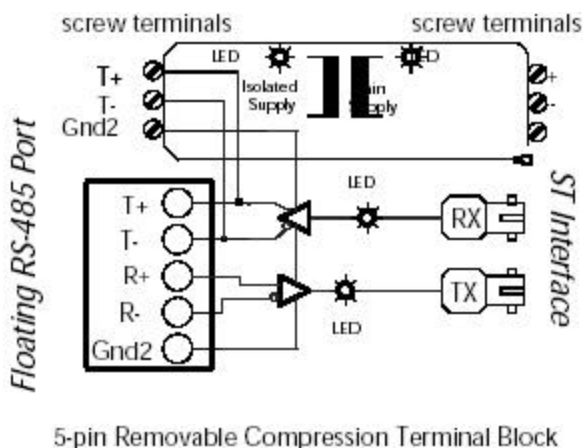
screw terminals

screw terminals

LED

LED

Isolated Supply

Main Supply

T+
T-
Gnd2

Floating RS-485 Port

T+
T-
R+
R-
Gnd2

LED

RX

TX

LED

ST Interface

5-pin Removable Compression Terminal Block